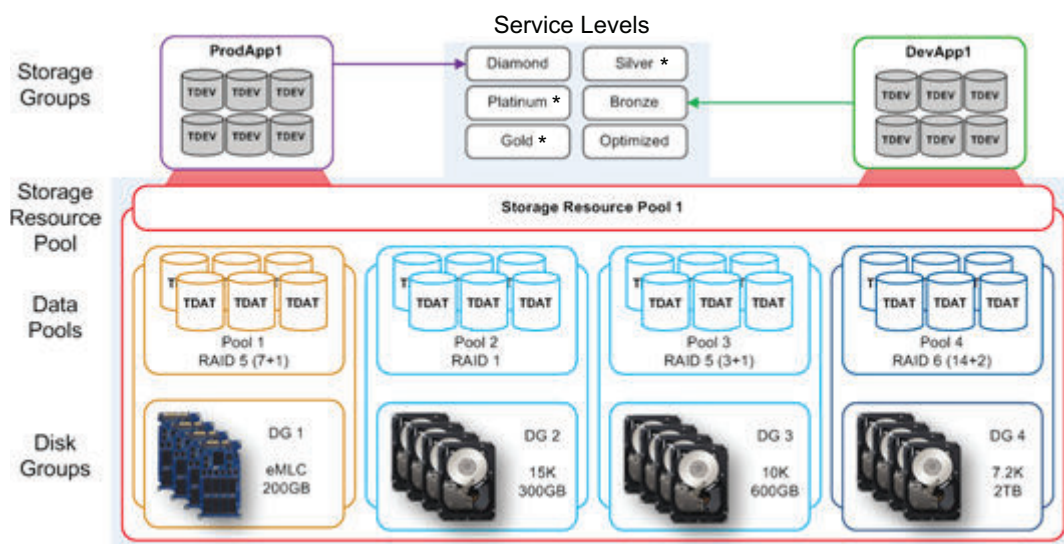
Service Levels

Storage Groups

ProdApp1

TDEV TDEV TDEV
TDEV TDEV TDEV

Diamond
Silver *
Platinum *
Bronze
Gold *
Optimized

DevApp1

TDEV TDEV TDEV
TDEV TDEV TDEV

Storage Resource Pool

Storage Resource Pool 1

Data Pools

TDAT TDAT TDAT
Pool 1
RAID 5 (7+1)

TDAT TDAT TDAT
Pool 2
RAID 1

TDAT TDAT TDAT
Pool 3
RAID 5 (3+1)

TDAT TDAT TDAT
Pool 4
RAID 6 (14+2)

Disk Groups

DG 1
eMLC
200GB

DG 2
15K
300GB

DG 3
10K
600GB

DG 4
7.2K
2TB